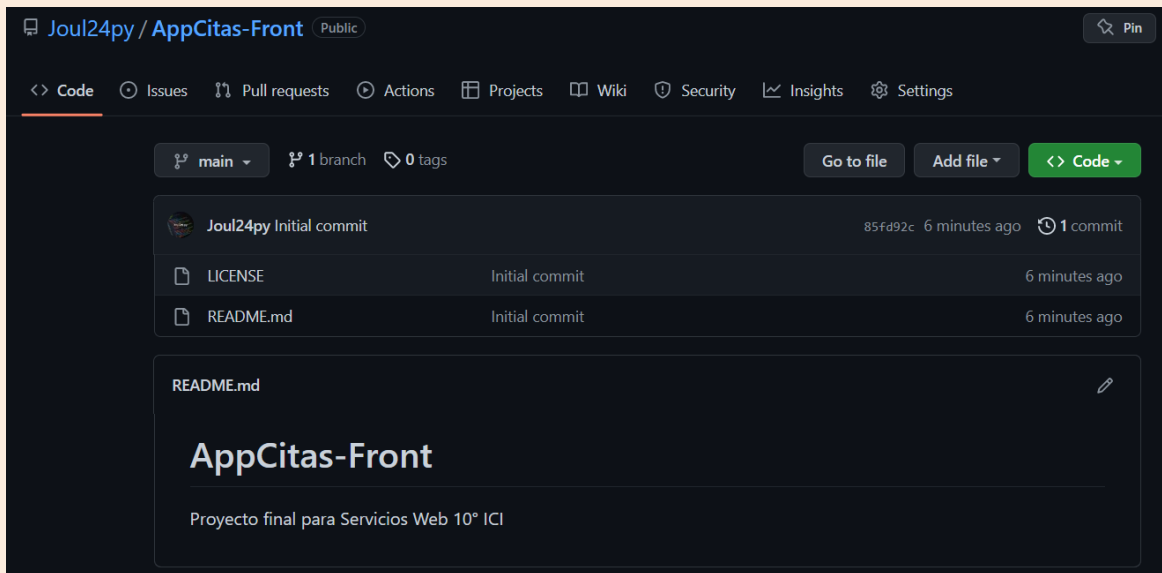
Joul24py / AppCitas-Front Public

Pin

Code Issues Pull requests Actions Projects Wiki Security Insights Settings

main 1 branch 0 tags

Go to file Add file Code

Joul24py Initial commit 85fd92c 6 minutes ago 1 commit

| | | |
|---|---|---|
| LICENSE | Initial commit | 6 minutes ago |
| README.md | Initial commit | 6 minutes ago |

README.md

AppCitas-Front

Proyecto final para Servicios Web 10° ICI